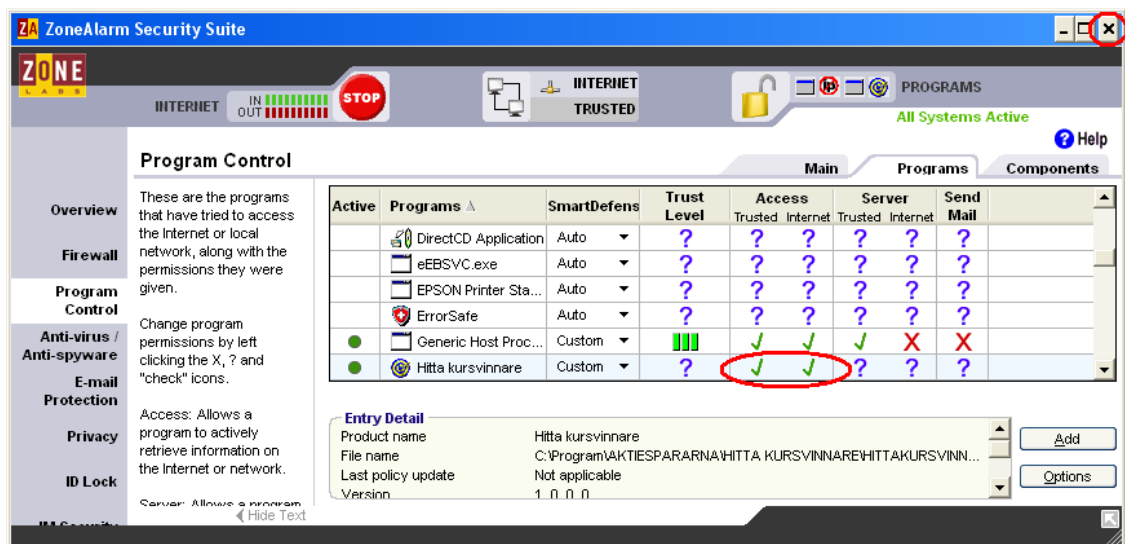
ZoneAlarm Security Suite

ZONE LABS

INTERNET IN OUT STOP

INTERNET TRUSTED

PROGRAMS

All Systems Active

Help

Program Control

Main Programs Components

Overview

Firewall

Program Control

Anti-virus / Anti-spyware

E-mail Protection

Privacy

ID Lock

IM Security

These are the programs that have tried to access the Internet or local network, along with the permissions they were given.

Change program permissions by left clicking the X, ? and "check" icons.

Access: Allows a program to actively retrieve information on the Internet or network.

Server: Allows a program

Hide Text

| Active | Programs | SmartDefens | Trust Level | Access Trusted | Access Internet | Server Trusted | Server Internet | Send Mail |
|---|---|---|---|---|---|---|---|---|
| | DirectCD Application | Auto | ? | ? | ? | ? | ? | ? |
| | eEBSVC.exe | Auto | ? | ? | ? | ? | ? | ? |
| | EPSON Printer Sta... | Auto | ? | ? | ? | ? | ? | ? |
| | ErrorSafe | Auto | ? | ? | ? | ? | ? | ? |
| ● | Generic Host Proc... | Custom | | ✓ | ✓ | ✓ | X | X |
| ● | Hitta kursvinnare | Custom | ? | ✓ | ✓ | ? | ? | ? |

Entry Detail

Product name Hitta kursvinnare
File name C:\Program\AKTIESPARARNA\HITTA KURSVINNARE\HITTAKURSVINN...
Last policy update Not applicable
Version 1.0.0.0

Add

Options